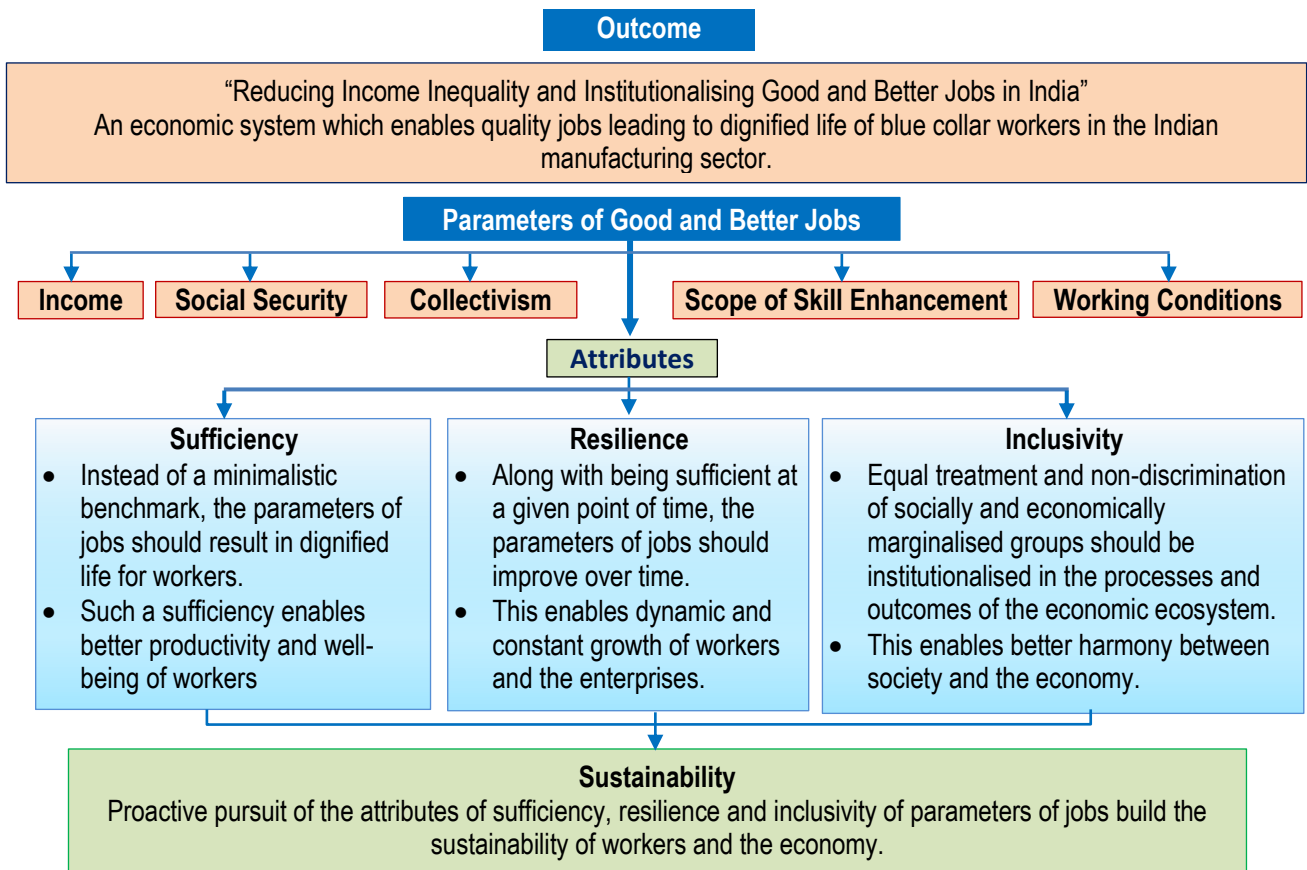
Outcome

“Reducing Income Inequality and Institutionalising Good and Better Jobs in India”
An economic system which enables quality jobs leading to dignified life of blue collar workers in the Indian manufacturing sector.

Parameters of Good and Better Jobs

Income

Social Security

Collectivism

Scope of Skill Enhancement

Working Conditions

Attributes

Sufficiency
- Instead of a minimalistic benchmark, the parameters of jobs should result in dignified life for workers.
- Such a sufficiency enables better productivity and well-being of workers

Resilience
- Along with being sufficient at a given point of time, the parameters of jobs should improve over time.
- This enables dynamic and constant growth of workers and the enterprises.

Inclusivity
- Equal treatment and non-discrimination of socially and economically marginalised groups should be institutionalised in the processes and outcomes of the economic ecosystem.
- This enables better harmony between society and the economy.

Sustainability
Proactive pursuit of the attributes of sufficiency, resilience and inclusivity of parameters of jobs build the sustainability of workers and the economy.